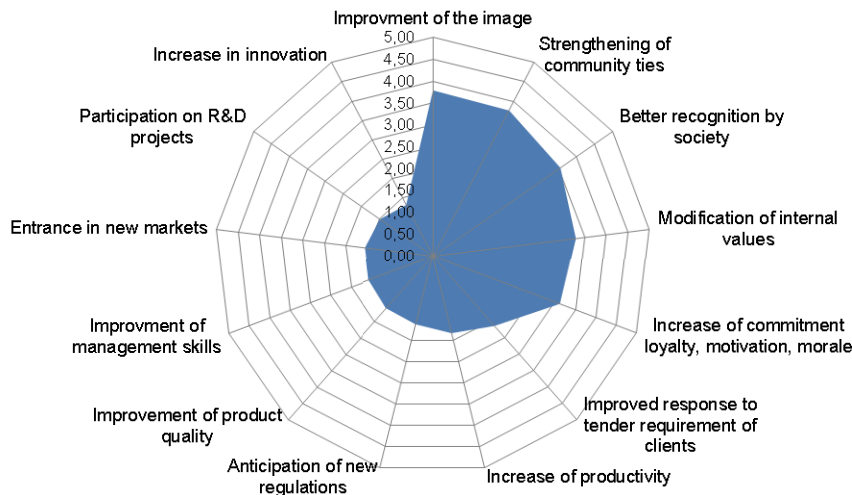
Improvment of the image
Strengthening of community ties
Better recognition by society
Modification of internal values
Increase of commitment loyalty, motivation, morale
Improved response to tender requirement of clients
Increase of productivity
Anticipation of new regulations
Improvement of product quality
Improvment of management skills
Entrance in new markets
Participation on R&D projects
Increase in innovation
5,00
4,50
4,00
3,50
3,00
2,50
2,00
1,50
1,00
0,50
0,00